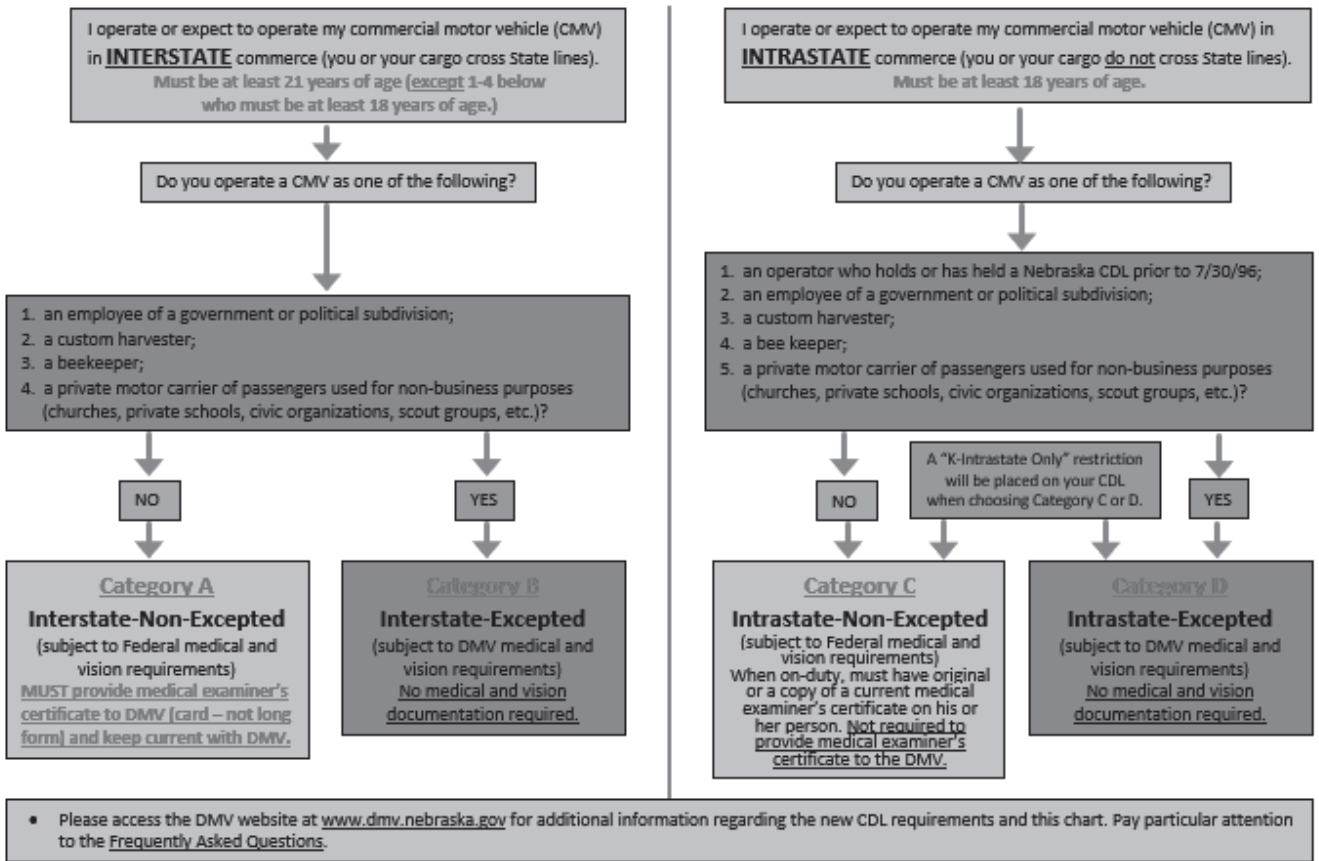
I operate or expect to operate my commercial motor vehicle (CMV) in **INTERSTATE** commerce (you or your cargo cross State lines).
Must be at least 21 years of age (except 1-4 below who must be at least 18 years of age.)

Do you operate a CMV as one of the following?

1. an employee of a government or political subdivision;
2. a custom harvester;
3. a beekeeper;
4. a private motor carrier of passengers used for non-business purposes (churches, private schools, civic organizations, scout groups, etc.)?

NO

YES

Category A
Interstate-Non-Excepted
(subject to Federal medical and vision requirements)
MUST provide medical examiner's certificate to DMV (card – not long form) and keep current with DMV.

Category B
Interstate-Excepted
(subject to DMV medical and vision requirements)
No medical and vision documentation required.

I operate or expect to operate my commercial motor vehicle (CMV) in **INTRASTATE** commerce (you or your cargo do not cross State lines).
Must be at least 18 years of age.

Do you operate a CMV as one of the following?

1. an operator who holds or has held a Nebraska CDL prior to 7/30/96;
2. an employee of a government or political subdivision;
3. a custom harvester;
4. a bee keeper;
5. a private motor carrier of passengers used for non-business purposes (churches, private schools, civic organizations, scout groups, etc.)?

A "K-Intrastate Only" restriction will be placed on your CDL when choosing Category C or D.

NO

YES

Category C
Intrastate-Non-Excepted
(subject to Federal medical and vision requirements)
When on-duty, must have original or a copy of a current medical examiner's certificate on his or her person. Not required to provide medical examiner's certificate to the DMV.

Category D
Intrastate-Excepted
(subject to DMV medical and vision requirements)
No medical and vision documentation required.

• Please access the DMV website at www.dmv.nebraska.gov for additional information regarding the new CDL requirements and this chart. Pay particular attention to the Frequently Asked Questions.